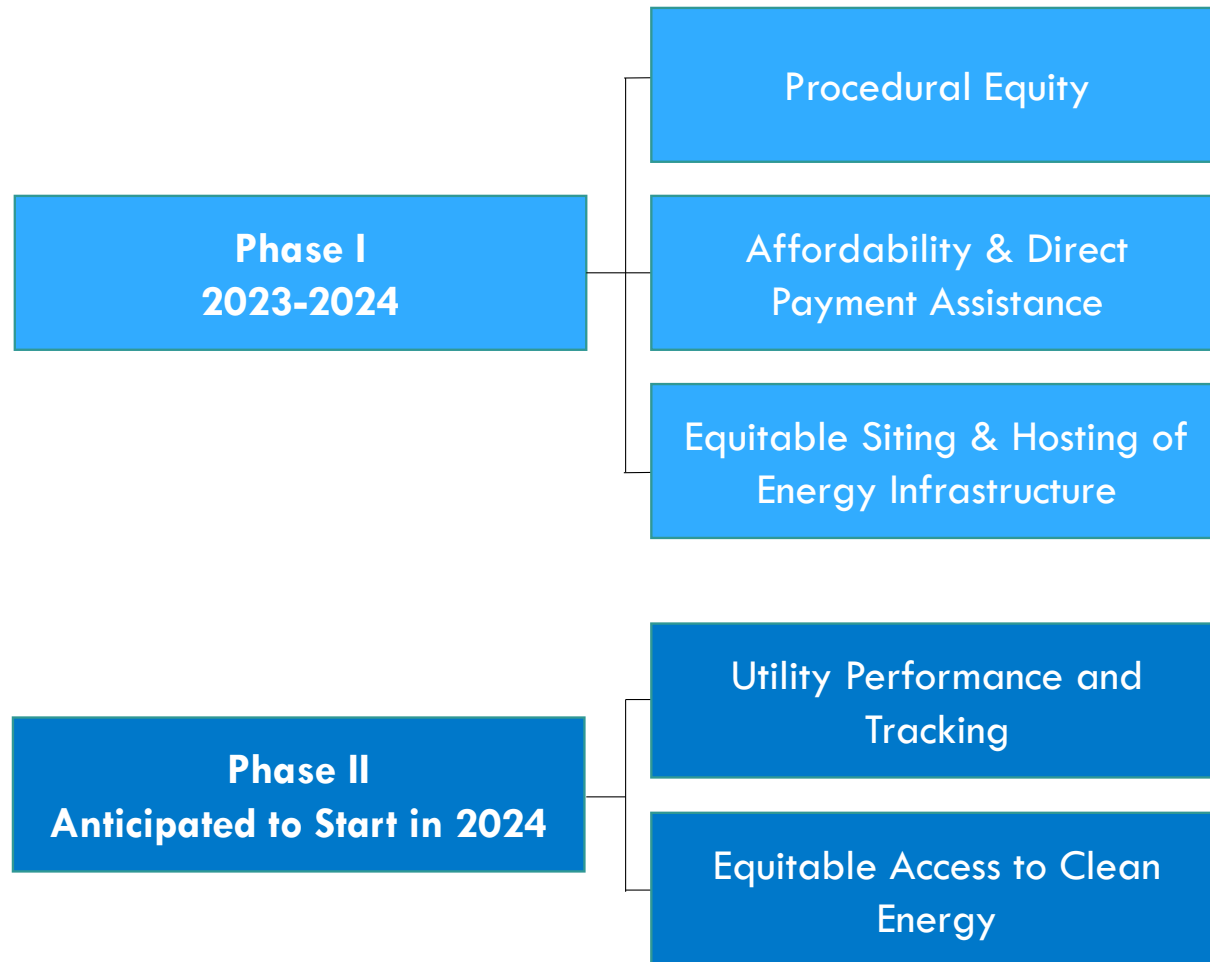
Phase I
2023-2024

Procedural Equity

Affordability & Direct Payment Assistance

Equitable Siting & Hosting of Energy Infrastructure

Phase II
Anticipated to Start in 2024

Utility Performance and Tracking

Equitable Access to Clean Energy